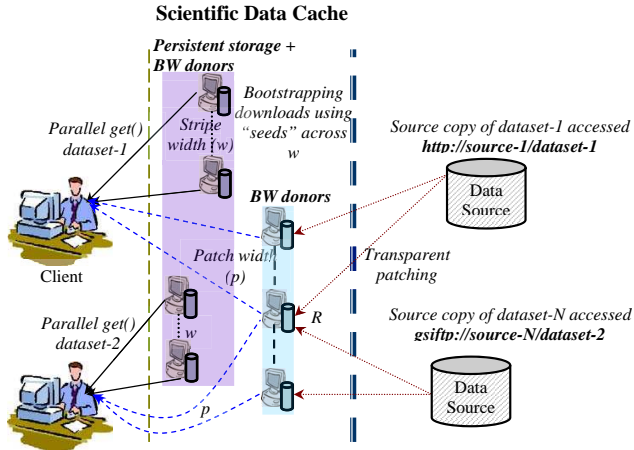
Scientific Data Cache

Persistent storage + BW donors

Bootstrapping downloads using "seeds" across w

Stripe width (w)

Parallel get() dataset-1

Source copy of dataset-1 accessed http://source-1/dataset-1

Data Source

BW donors

Client

Transparent patching

Patch width (p)

R

Source copy of dataset-N accessed gsiftp://source-N/dataset-2

Parallel get() dataset-2

w

Data Source

p